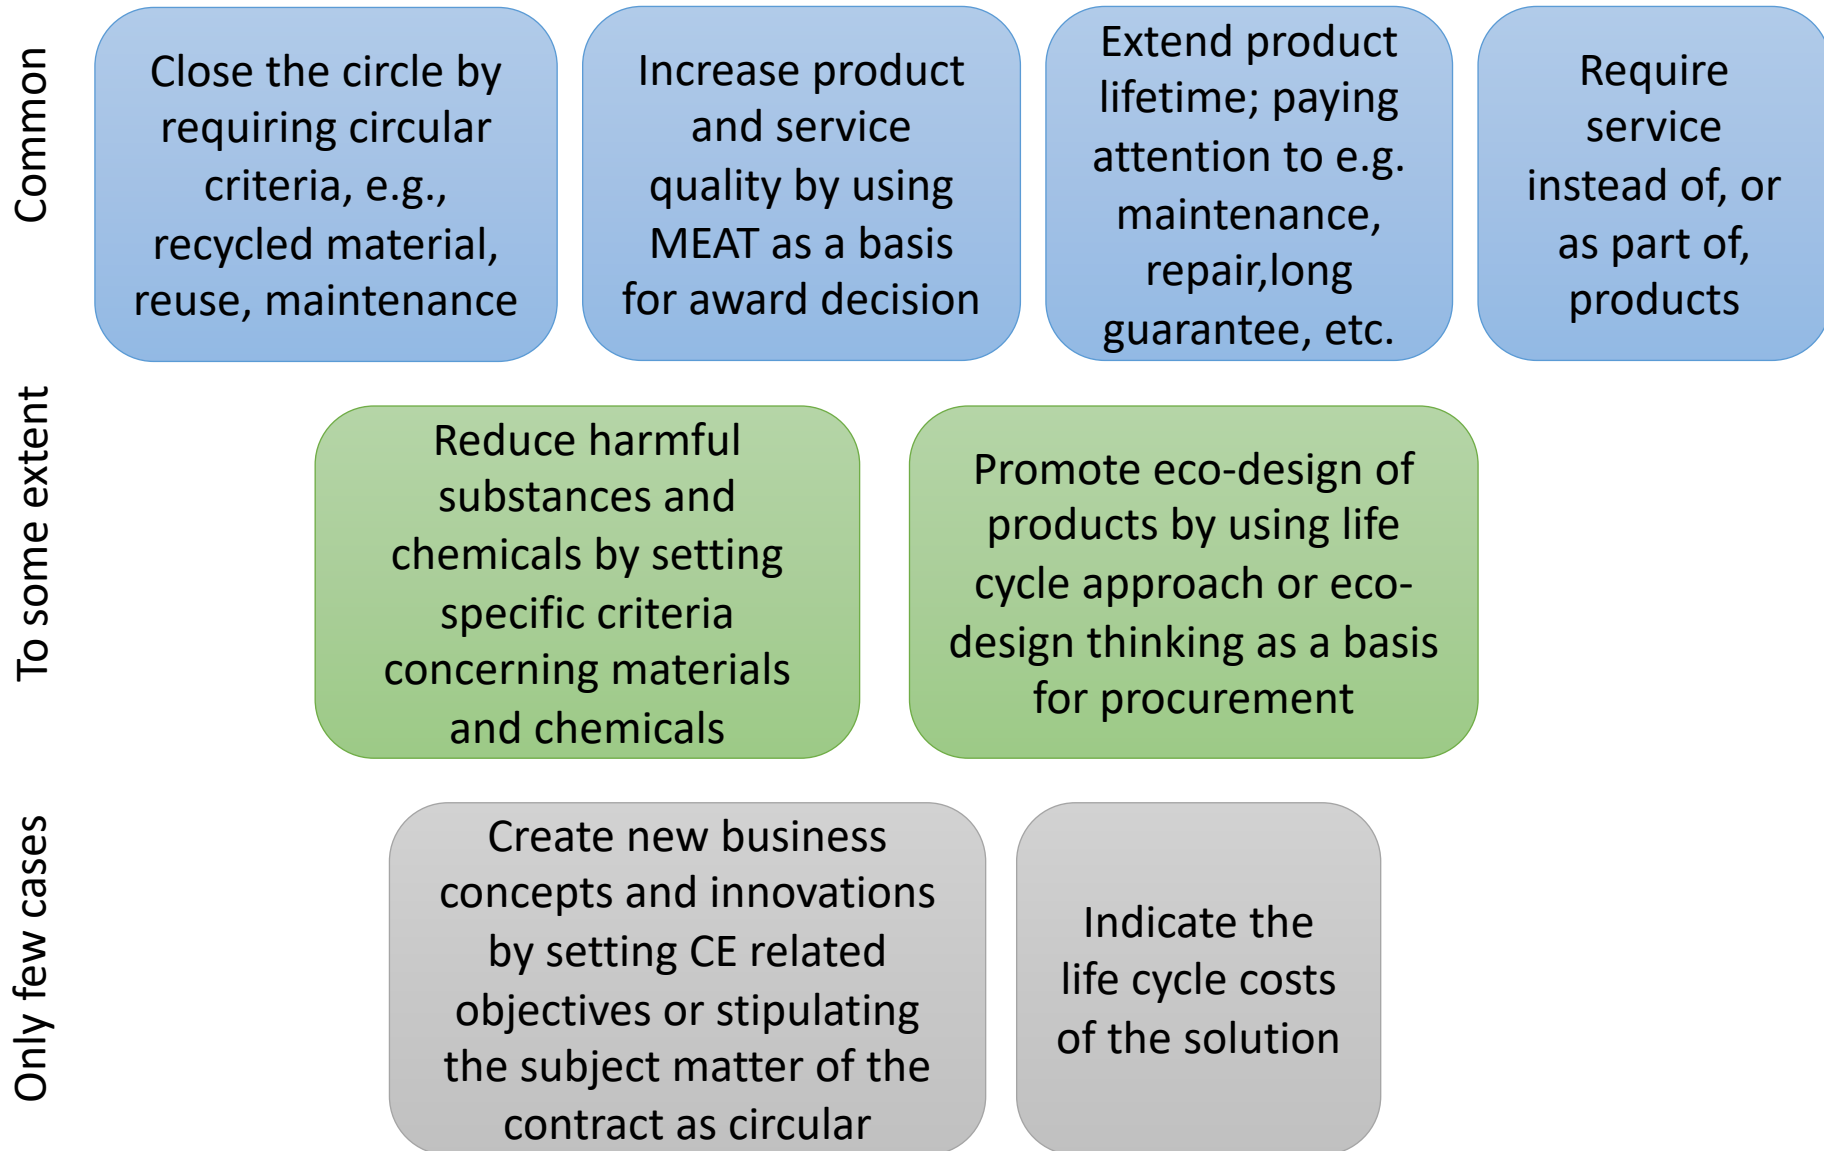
Common

Close the circle by requiring circular criteria, e.g., recycled material, reuse, maintenance

Increase product and service quality by using MEAT as a basis for award decision

Extend product lifetime; paying attention to e.g. maintenance, repair,long guarantee, etc.

Require service instead of, or as part of, products

To some extent

Reduce harmful substances and chemicals by setting specific criteria concerning materials and chemicals

Promote eco-design of products by using life cycle approach or eco-design thinking as a basis for procurement

Only few cases

Create new business concepts and innovations by setting CE related objectives or stipulating the subject matter of the contract as circular

Indicate the life cycle costs of the solution